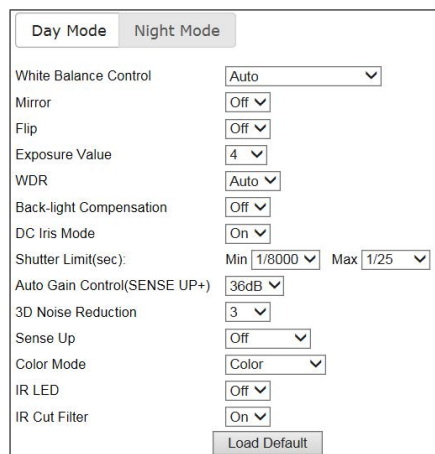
Day Mode | Night Mode

| | |
|---|---|
| White Balance Control | Auto |
| Mirror | Off |
| Flip | Off |
| Exposure Value | 4 |
| WDR | Auto |
| Back-light Compensation | Off |
| DC Iris Mode | On |
| Shutter Limit(sec): | Min 1/8000 Max 1/25 |
| Auto Gain Control(SENSE UP+) | 36dB |
| 3D Noise Reduction | 3 |
| Sense Up | Off |
| Color Mode | Color |
| IR LED | Off |
| IR Cut Filter | On |

Load Default